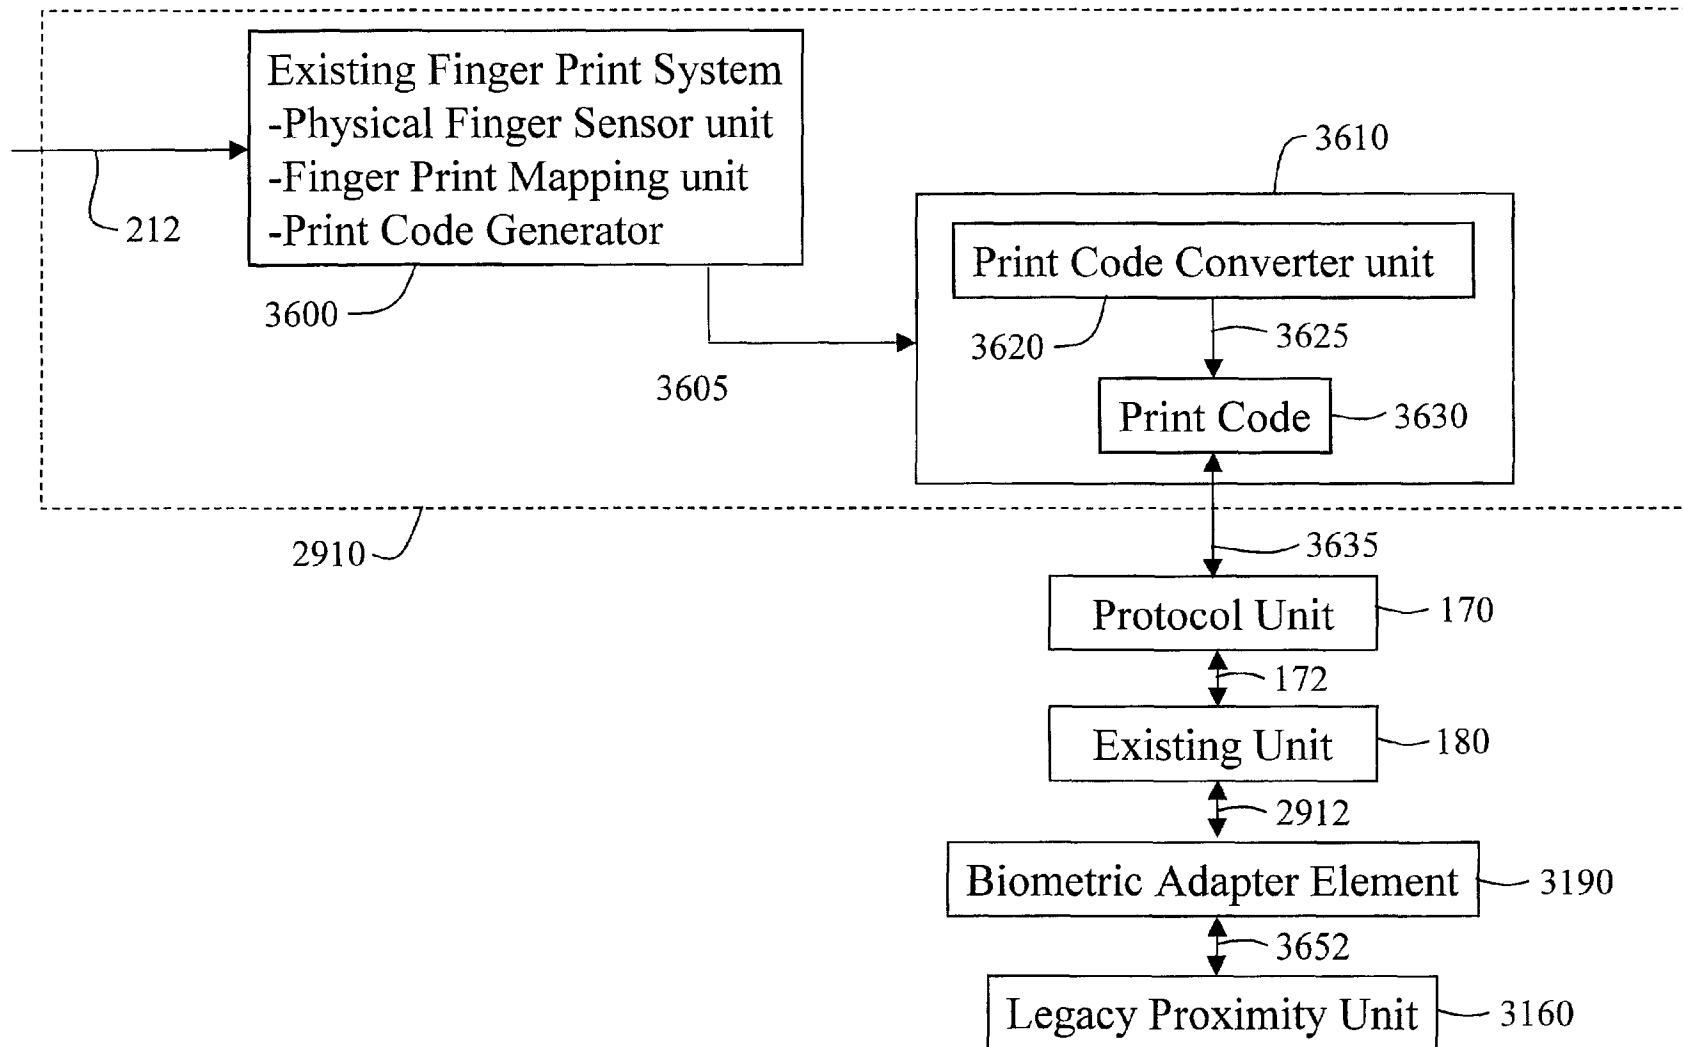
Existing Finger Print System
-Physical Finger Sensor unit
-Finger Print Mapping unit
-Print Code Generator

212

3600

3610

Print Code Converter unit

3620

3625

3605

Print Code

3630

2910

3635

Protocol Unit

170

172

Existing Unit

180

2912

Biometric Adapter Element

3190

3652

Legacy Proximity Unit

3160